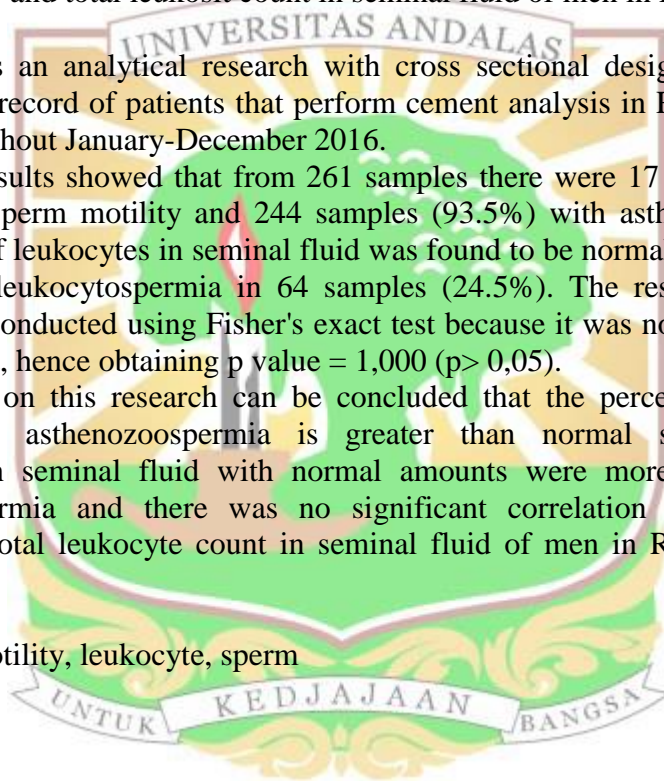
and total leukosit count in seminal fluid of men in

UNIVERSITAS ANDALAS

s an analytical research with cross sectional desig record of patients that perform cement analysis in F hout January-December 2016.

sults showed that from 261 samples there were 17 perm motility and 244 samples (93.5%) with asth f leukocytes in seminal fluid was found to be norma leukocytospermia in 64 samples (24.5%). The res onducted using Fisher's exact test because it was no , hence obtaining p value = 1,000 (p> 0,05).

on this research can be concluded that the perce asthenozoospermia is greater than normal s n seminal fluid with normal amounts were more rmia and there was no significant correlation otal leukocyte count in seminal fluid of men in R

otility, leukocyte, sperm

UNTUK KEDJAJAAN BANGSA